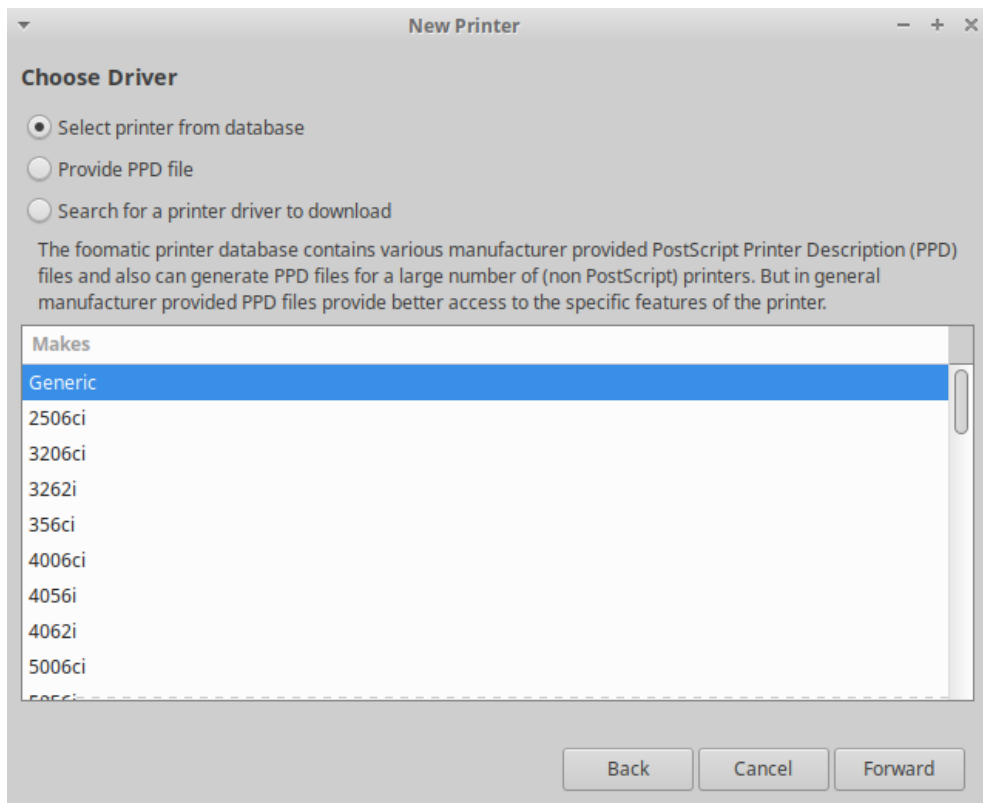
New Printer

Choose Driver

Select printer from database

Provide PPD file

Search for a printer driver to download

The foomatic printer database contains various manufacturer provided PostScript Printer Description (PPD) files and also can generate PPD files for a large number of (non PostScript) printers. But in general manufacturer provided PPD files provide better access to the specific features of the printer.

Makes

Generic
2506ci
3206ci
3262i
356ci
4006ci
4056i
4062i
5006ci
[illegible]

Back Cancel Forward